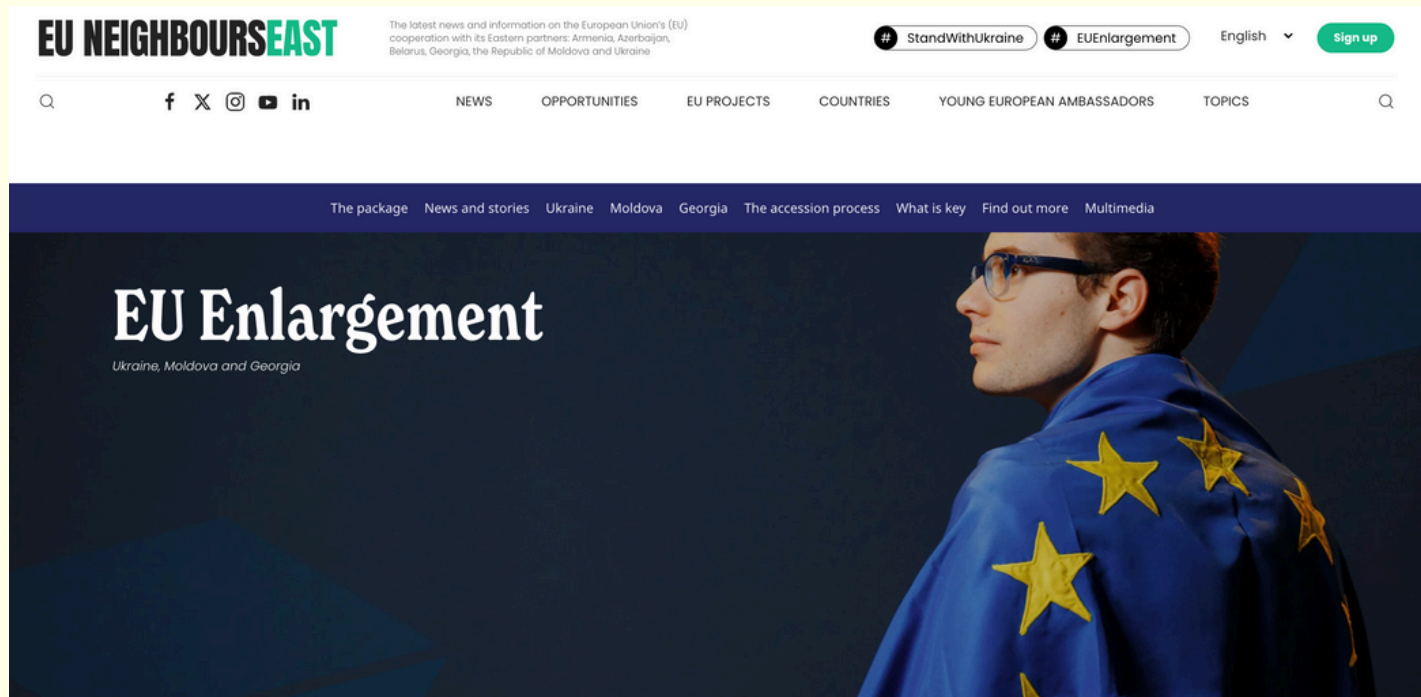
EU NEIGHBOURSEAST

The latest news and information on the European Union's (EU) cooperation with its Eastern partners: Armenia, Azerbaijan, Belarus, Georgia, the Republic of Moldova and Ukraine

# StandWithUkraine # EUEnlargement English Sign up

NEWS OPPORTUNITIES EU PROJECTS COUNTRIES YOUNG EUROPEAN AMBASSADORS TOPICS

The package News and stories Ukraine Moldova Georgia The accession process What is key Find out more Multimedia

EU Enlargement

Ukraine, Moldova and Georgia